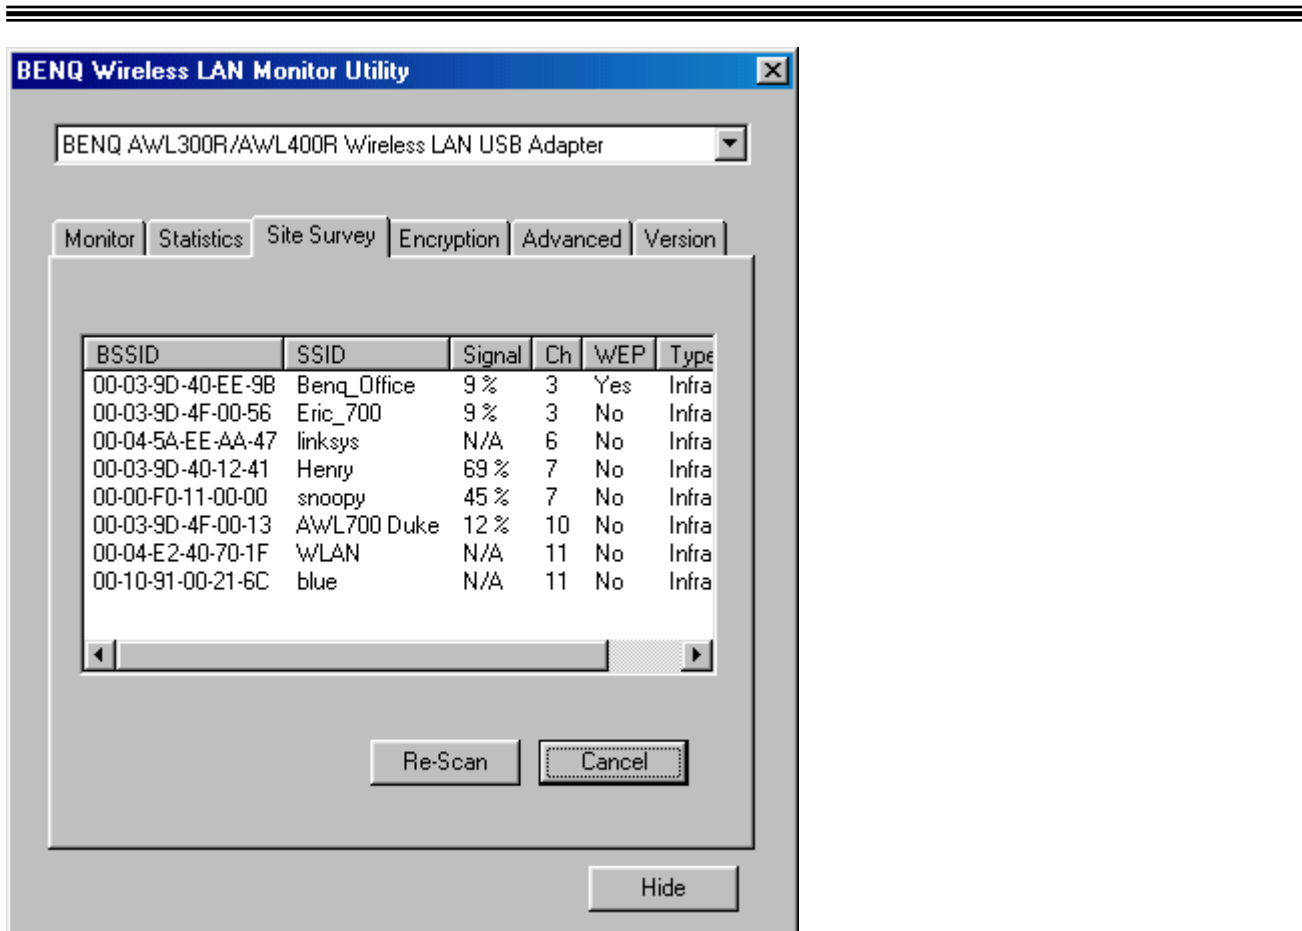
BENQ Wireless LAN Monitor Utility

BENQ AWL300R/AWL400R Wireless LAN USB Adapter

Monitor | Statistics | Site Survey | Encryption | Advanced | Version

| BSSID | SSID | Signal | Ch | WEP | Type |
|---|---|---|---|---|---|
| 00-03-9D-40-EE-9B | Benq_Office | 9 % | 3 | Yes | Infra |
| 00-03-9D-4F-00-56 | Eric_700 | 9 % | 3 | No | Infra |
| 00-04-5A-EE-AA-47 | linksys | N/A | 6 | No | Infra |
| 00-03-9D-40-12-41 | Henry | 69 % | 7 | No | Infra |
| 00-00-F0-11-00-00 | snoopy | 45 % | 7 | No | Infra |
| 00-03-9D-4F-00-13 | AWL700 Duke | 12 % | 10 | No | Infra |
| 00-04-E2-40-70-1F | WLAN | N/A | 11 | No | Infra |
| 00-10-91-00-21-6C | blue | N/A | 11 | No | Infra |

Re-Scan

Cancel

Hide